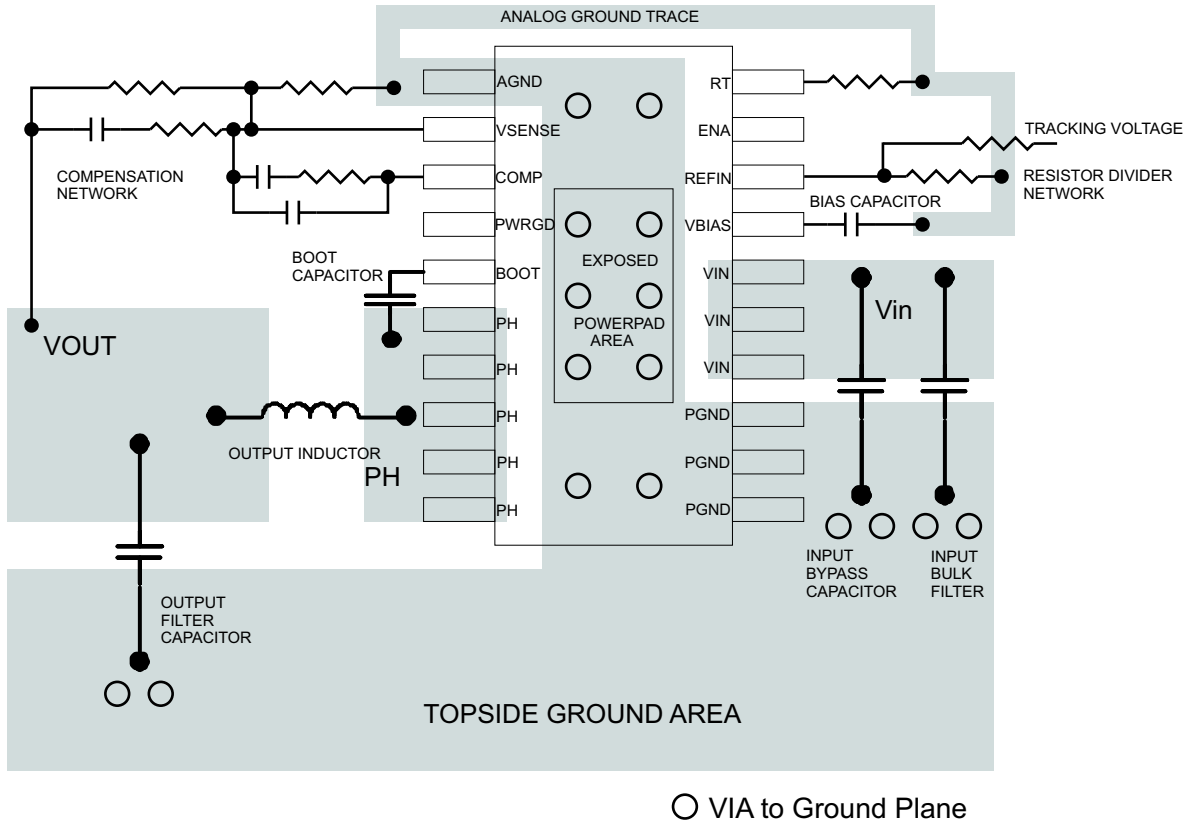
ANALOG GROUND TRACE

AGND
VSENSE
COMP
PWRGD
BOOT
PH
PH
PH
PH
PH

RT
ENA
REFIN
VBIAS
VIN
VIN
VIN
PGND
PGND
PGND

TRACKING VOLTAGE

RESISTOR DIVIDER NETWORK

BIAS CAPACITOR

COMPENSATION NETWORK

BOOT CAPACITOR

EXPOSED

POWERPAD AREA

Vin

VOUT

OUTPUT INDUCTOR

PH

INPUT BYPASS CAPACITOR

INPUT BULK FILTER

OUTPUT FILTER CAPACITOR

TOPSIDE GROUND AREA

VIA to Ground Plane